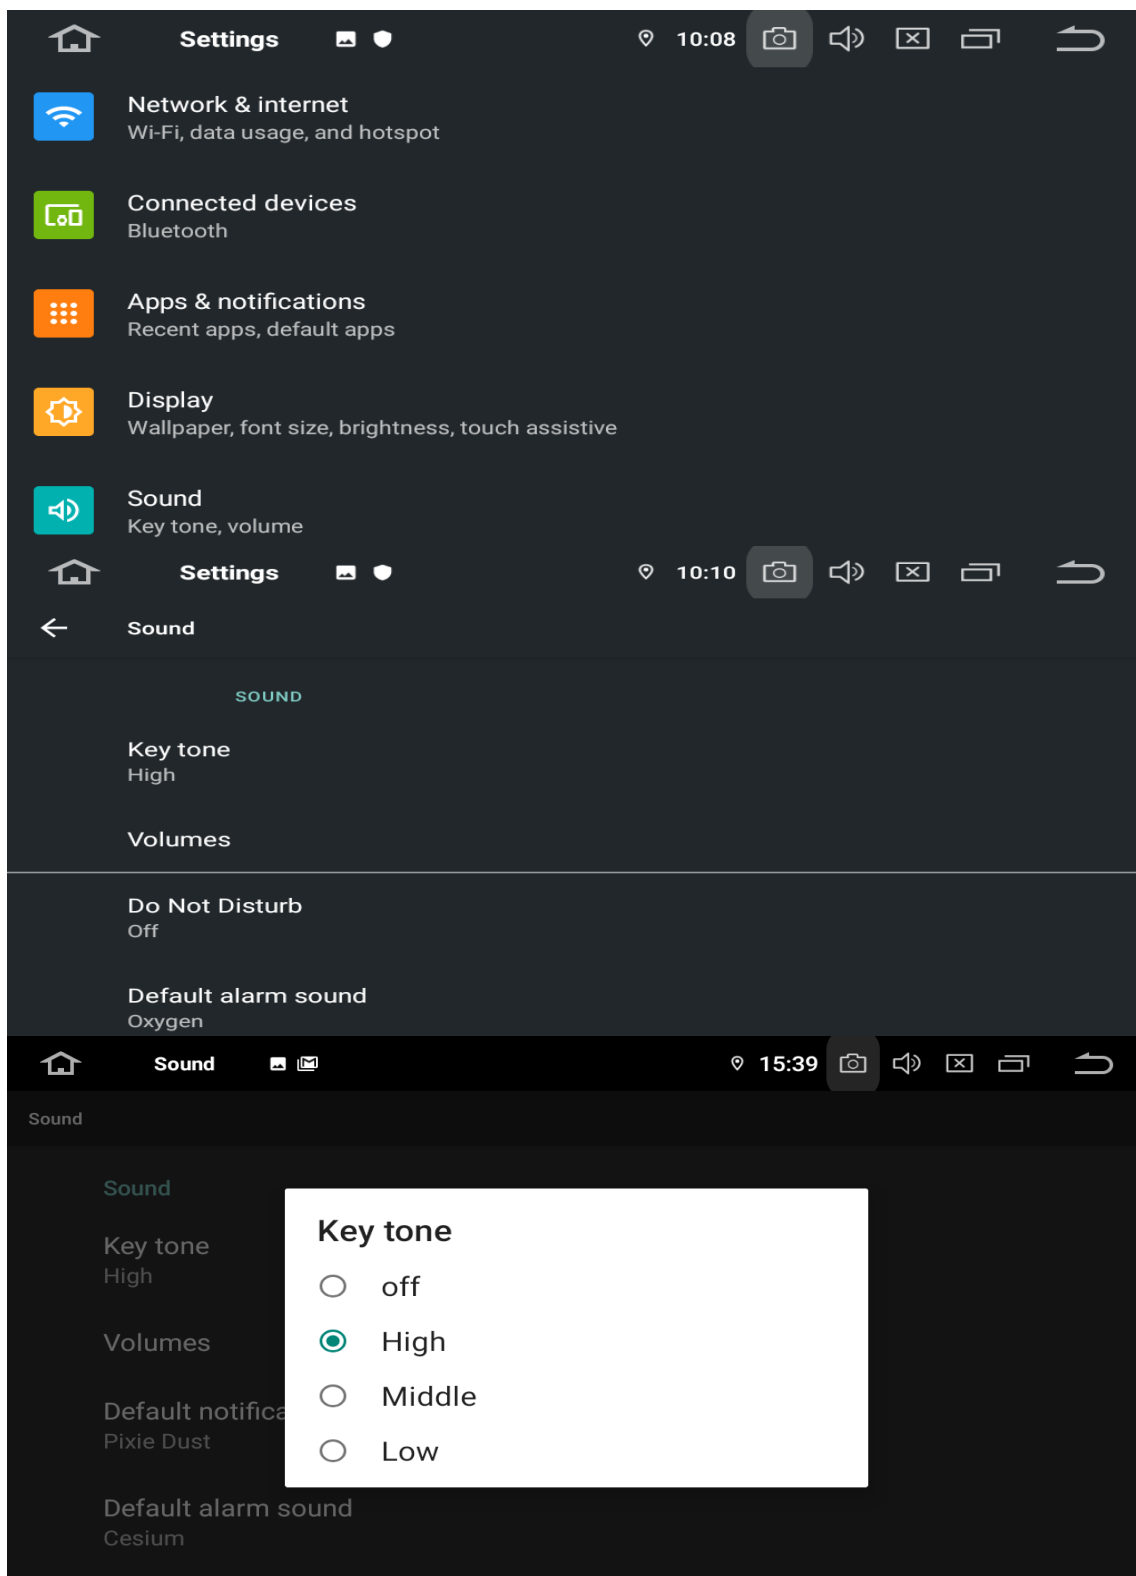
Settings 10:08

Network & internet
Wi-Fi, data usage, and hotspot

Connected devices
Bluetooth

Apps & notifications
Recent apps, default apps

Display
Wallpaper, font size, brightness, touch assistive

Sound
Key tone, volume

Settings 10:10

Sound

SOUND

Key tone
High

Volumes

Do Not Disturb
Off

Default alarm sound
Oxygen

Sound 15:39

Sound

Sound

Key tone
High

Volumes

Default notifica
Pixie Dust

Default alarm sound
Cesium

Key tone
off
High
Middle
Low